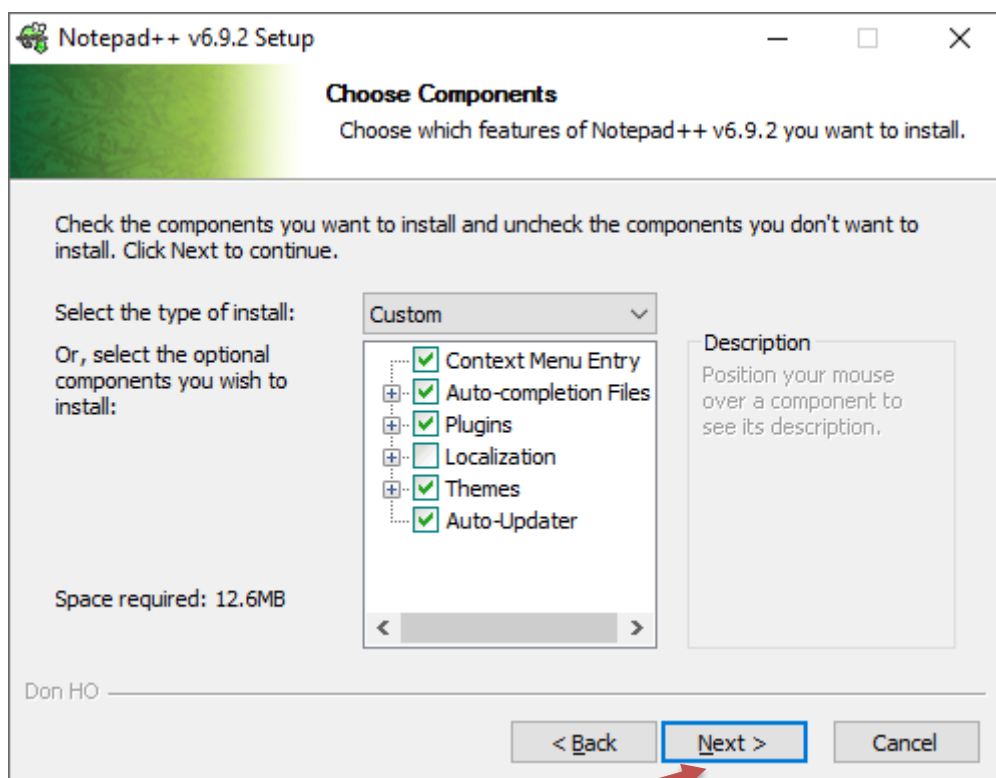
Notepad++ v6.9.2 Setup

Choose Components

Choose which features of Notepad++ v6.9.2 you want to install.

Check the components you want to install and uncheck the components you don't want to install. Click Next to continue.

Select the type of install:

Custom

Or, select the optional components you wish to install:

Context Menu Entry
Auto-completion Files
Plugins
Localization
Themes
Auto-Updater

Description

Position your mouse over a component to see its description.

Space required: 12.6MB

Don HO

< Back

Next >

Cancel